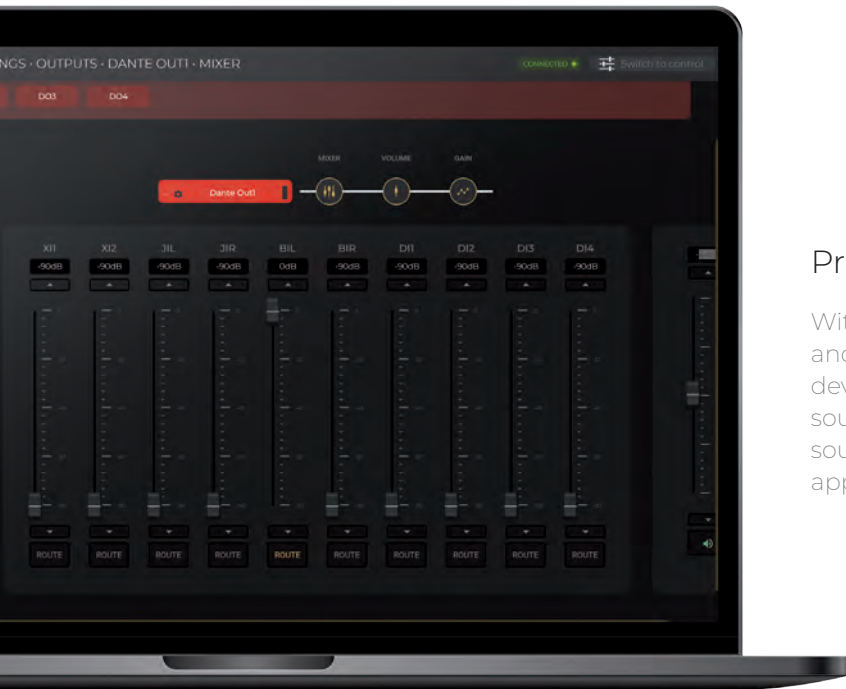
NGS · OUTPUTS · DANTE OUT1 · MIXER

CONNECTED

Switch to control

D03

D04

MIXER

VOLUME

GAIN

Dante Out1

| XI1 | XI2 | J1L | J1R | B1L | B1R | DI1 | DI2 | DI3 | DI4 |
|---|---|---|---|---|---|---|---|---|---|
| -90dB | -90dB | -90dB | -90dB | 0dB | -90dB | -90dB | -90dB | -90dB | -90dB |
| ROUTE | ROUTE | ROUTE | ROUTE | ROUTE | ROUTE | ROUTE | ROUTE | ROUTE | ROUTE |

Pr

Wit
an
dev
sou
sou
app